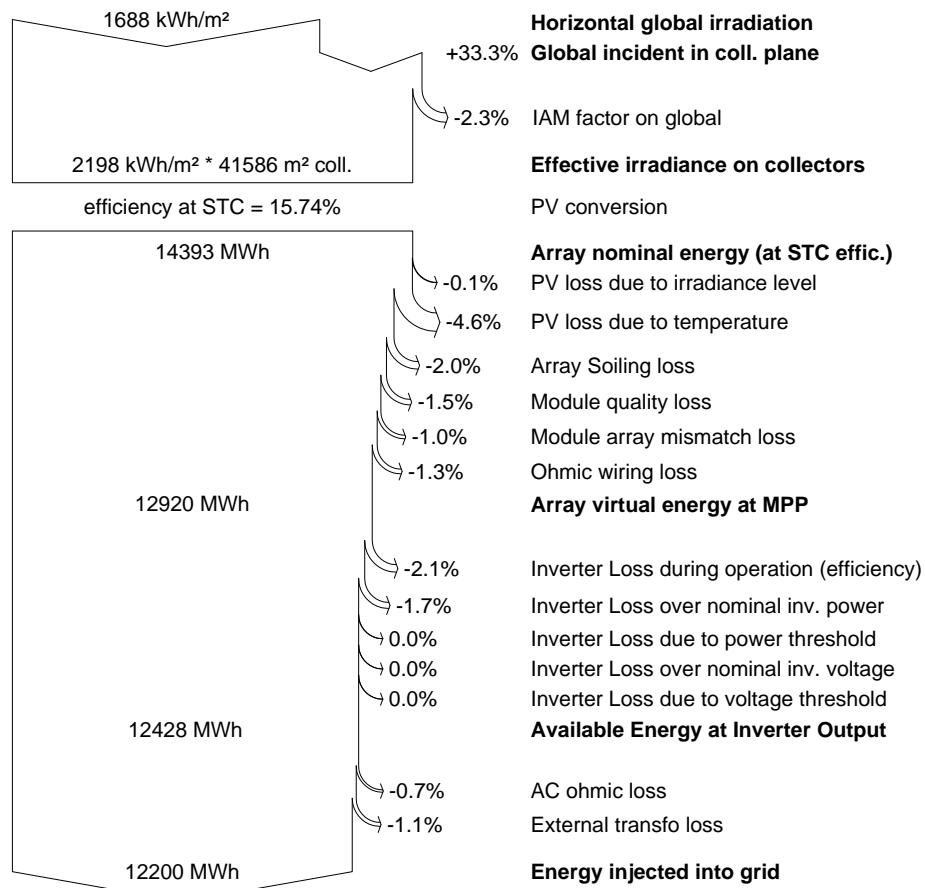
1688 kWh/m²

Horizontal global irradiation

+33.3% Global incident in coll. plane

-2.3% IAM factor on global

2198 kWh/m² * 41586 m² coll.

Effective irradiance on collectors

efficiency at STC = 15.74%

PV conversion

14393 MWh

Array nominal energy (at STC effic.)

-0.1% PV loss due to irradiance level

-4.6% PV loss due to temperature

-2.0% Array Soiling loss

-1.5% Module quality loss

-1.0% Module array mismatch loss

-1.3% Ohmic wiring loss

12920 MWh

Array virtual energy at MPP

-2.1% Inverter Loss during operation (efficiency)

-1.7% Inverter Loss over nominal inv. power

0.0% Inverter Loss due to power threshold

0.0% Inverter Loss over nominal inv. voltage

0.0% Inverter Loss due to voltage threshold

12428 MWh

Available Energy at Inverter Output

-0.7% AC ohmic loss

-1.1% External transfo loss

12200 MWh

Energy injected into grid